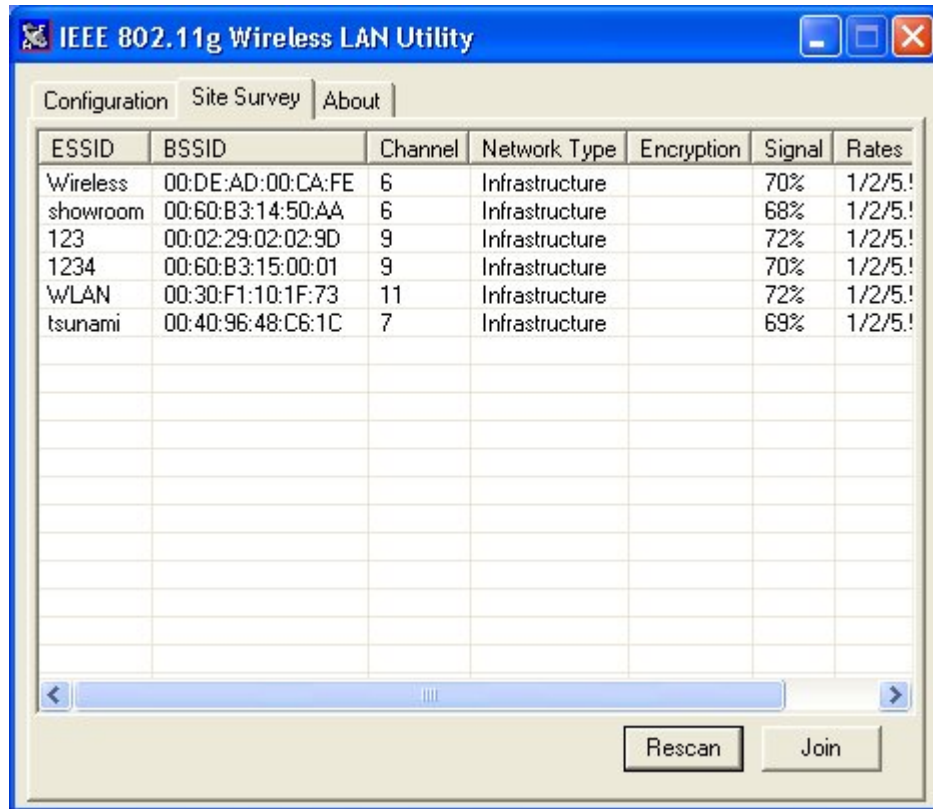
IEEE 802.11g Wireless LAN Utility

Configuration | Site Survey | About

| ESSID | BSSID | Channel | Network Type | Encryption | Signal | Rates |
|---|---|---|---|---|---|---|
| Wireless | 00:DE:AD:00:CA:FE | 6 | Infrastructure | | 70% | 1/2/5.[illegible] |
| showroom | 00:60:B3:14:50:AA | 6 | Infrastructure | | 68% | 1/2/5.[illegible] |
| 123 | 00:02:29:02:02:9D | 9 | Infrastructure | | 72% | 1/2/5.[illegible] |
| 1234 | 00:60:B3:15:00:01 | 9 | Infrastructure | | 70% | 1/2/5.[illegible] |
| WLAN | 00:30:F1:10:1F:73 | 11 | Infrastructure | | 72% | 1/2/5.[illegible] |
| tsunami | 00:40:96:48:C6:1C | 7 | Infrastructure | | 69% | 1/2/5.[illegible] |

Rescan Join